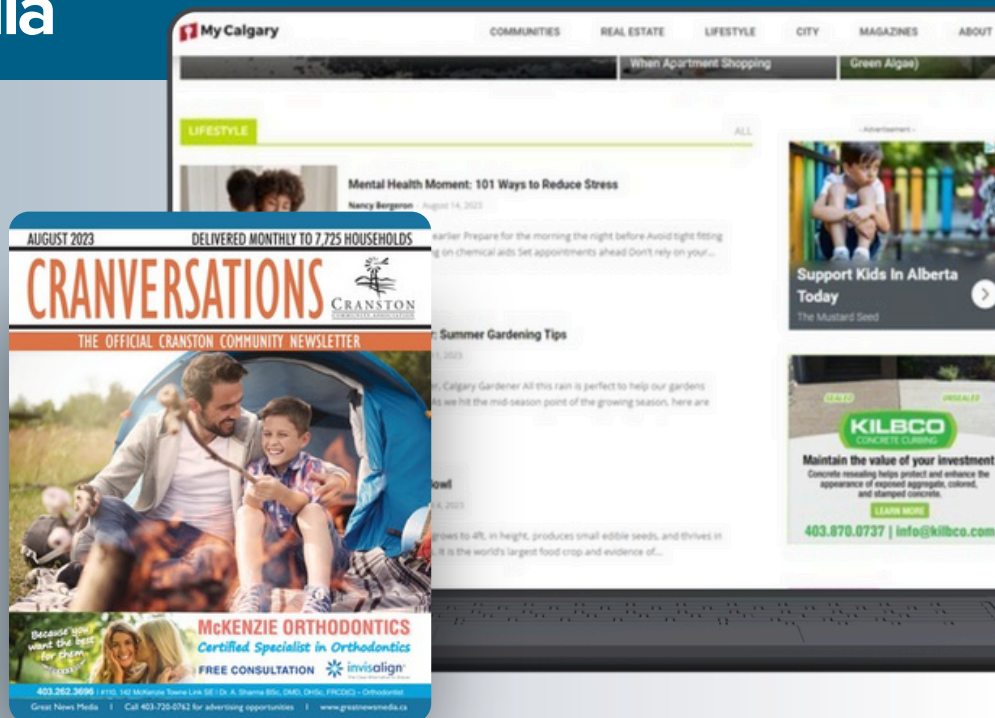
ia

My Calgary

COMMUNITIES REAL ESTATE LIFESTYLE CITY MAGAZINES ABOUT

When Apartment Shopping

Green Algae)

LIFESTYLE

ALL

Mental Health Moment: 101 Ways to Reduce Stress

Nancy Bergeron - August 14, 2023

earlier Prepare for the morning the night before Avoid tight fitting ng on chemical aids Set appointments ahead Don't rely on your...

: Summer Gardening Tips

r, Calgary Gardener All this rain is perfect to help our gardens As we hit the mid-season point of the growing season, here are

owl

grows to 4ft. in height, produces small edible seeds, and thrives in . It is the world's largest food crop and evidence of...

- Advertisement -

Support Kids In Alberta Today

The Mustard Seed

SEALED

UNSEALED

KILBCO

CONCRETE CURBING

Maintain the value of your investment

Concrete resealing helps protect and enhance the appearance of exposed aggregate, colored, and stamped concrete.

LEARN MORE

403.870.0737 | info@kilbco.com

AUGUST 2023

DELIVERED MONTHLY TO 7,725 HOUSEHOLDS

CRANVERSATIONS

CRANSTON

COMMUNITY ASSOCIATION

THE OFFICIAL CRANSTON COMMUNITY NEWSLETTER

Because you want the best for them

McKENZIE ORTHODONTICS

Certified Specialist in Orthodontics

FREE CONSULTATION

invisalign

403.262.3696 | #110, 142 McKenzie Towne Link SE | Dr. A. Sharma BSc, DMD, DHSc, FRCD(C) – Orthodontist

Great News Media | Call 403-720-0762 for advertising opportunities | www.greatnewsmedia.ca